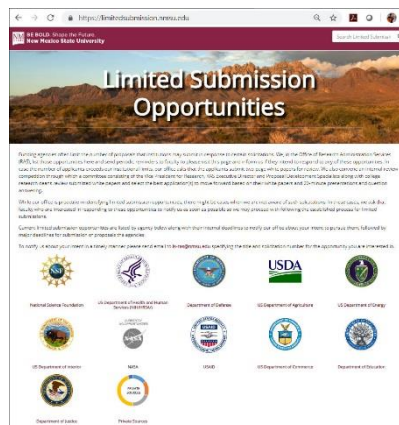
https://limitedsubmission.nmsu.edu

BE BOLD. Shape the Future. New Mexico State University

Search Limited Submissi

Limited Submission Opportunities

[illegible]

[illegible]

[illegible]

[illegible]

USDA

National Science Foundation

US Department of Health and Human Services (NIH/HRSA)

Department of Defense

US Department of Agriculture

US Department of Energy

US Department of Interior

NASA

USAID

US Department of Commerce

Department of Education

Department of Justice

Private Sources